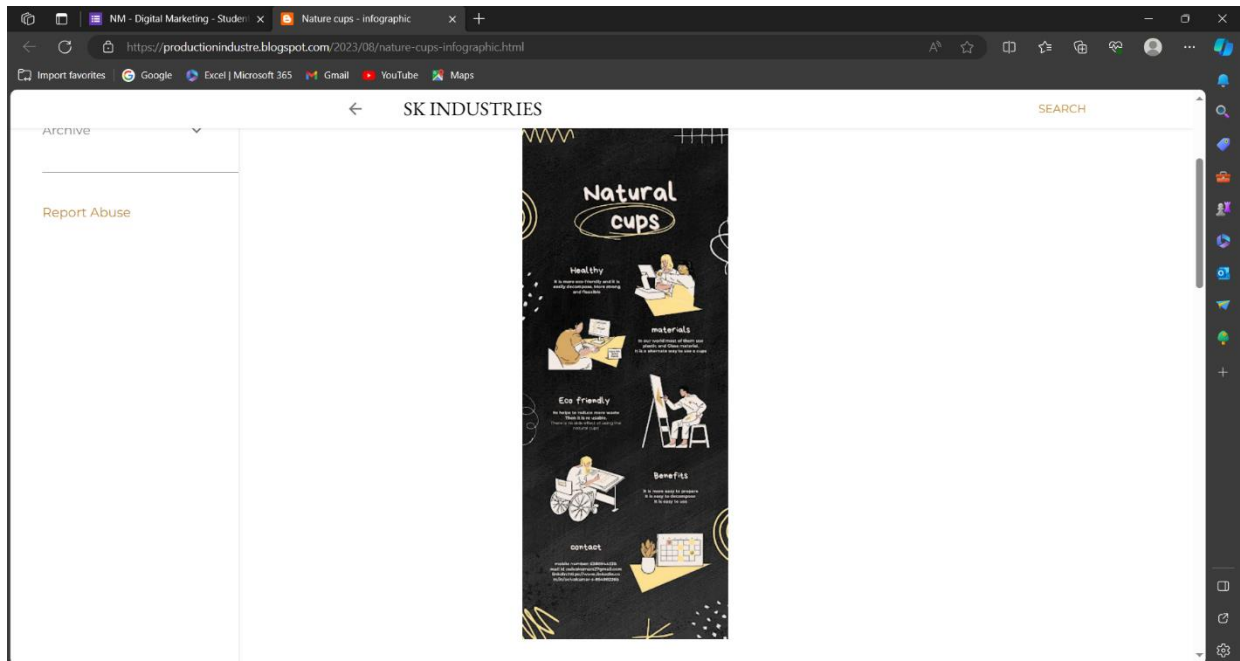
NM - Digital Marketing - Studen ×
Nature cups - infographic ×
https://productionindustre.blogspot.com/2023/08/nature-cups-infographic.html
Import favorites
Google
Excel | Microsoft 365
Gmail
YouTube
Maps

SK INDUSTRIES
SEARCH

Archive

Report Abuse

Natural cups

Healthy
It is more eco-friendly and it is easily decompose, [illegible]

materials
In our world most of them use plastic and Glass material. It is a alternate way to use a cups

Eco friendly
Its helps to reduce more waste. Then it is re usable. There is no side effect on using the natural cups

Benefits
It is more easy to prepare. It is easy to decompose. It is easy to use

contact
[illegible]